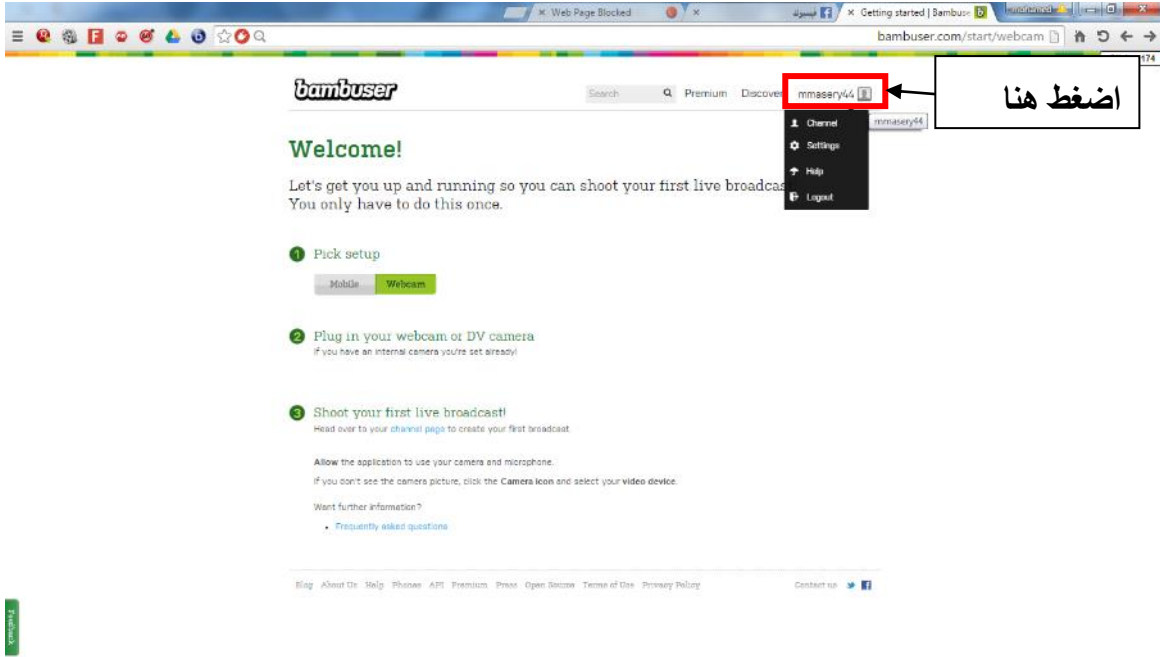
Web Page Blocked
فيسبوك
Getting started | Bambuser
mohamed
bambuser.com/start/webcam

bambuser
Search
Premium
Discover
mmasery44
mmasery44
Channel
Settings
Help
Logout

اضغط هنا

Welcome!

Let's get you up and running so you can shoot your first live broadcas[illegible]
You only have to do this once.

1 Pick setup
Mobile
Webcam

2 Plug in your webcam or DV camera
If you have an internal camera you're set already!

3 Shoot your first live broadcast!
Head over to your channel page to create your first broadcast.

Allow the application to use your camera and microphone.

If you don't see the camera picture, click the Camera icon and select your video device.

Want further information?

• Frequently asked questions

Blog About Us Help Phones API Premium Press Open Source Terms of Use Privacy Policy
Contact us

Feedback